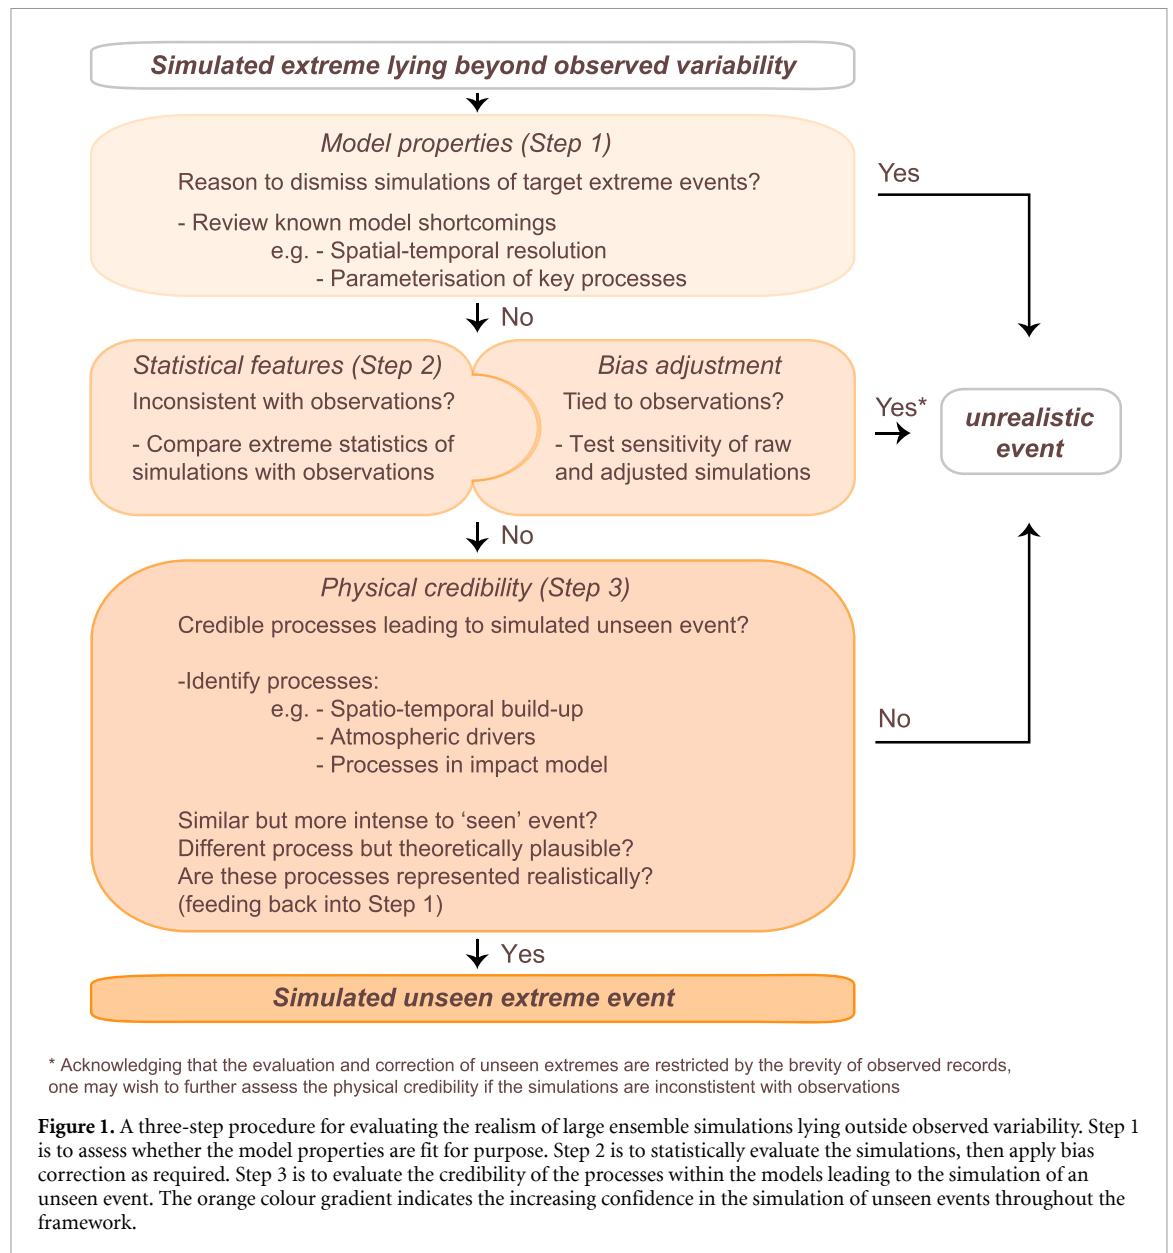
Simulated extreme lying beyond observed variability

Model properties (Step 1)
Reason to dismiss simulations of target extreme events?
- Review known model shortcomings
e.g. - Spatial-temporal resolution
- Parameterisation of key processes

Yes

No

Statistical features (Step 2)
Inconsistent with observations?
- Compare extreme statistics of simulations with observations

Bias adjustment
Tied to observations?
- Test sensitivity of raw and adjusted simulations

Yes*

unrealistic event

No

Physical credibility (Step 3)
Credible processes leading to simulated unseen event?

-Identify processes:
e.g. - Spatio-temporal build-up
- Atmospheric drivers
- Processes in impact model

Similar but more intense to 'seen' event?
Different process but theoretically plausible?
Are these processes represented realistically?
(feeding back into Step 1)

No

Yes

Simulated unseen extreme event

* Acknowledging that the evaluation and correction of unseen extremes are restricted by the brevity of observed records, one may wish to further assess the physical credibility if the simulations are inconstistent with observations

Figure 1. A three-step procedure for evaluating the realism of large ensemble simulations lying outside observed variability. Step 1 is to assess whether the model properties are fit for purpose. Step 2 is to statistically evaluate the simulations, then apply bias correction as required. Step 3 is to evaluate the credibility of the processes within the models leading to the simulation of an unseen event. The orange colour gradient indicates the increasing confidence in the simulation of unseen events throughout the framework.